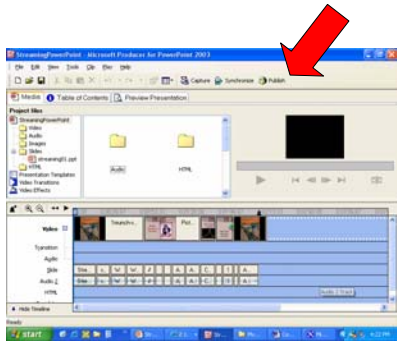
StreamingPowerPoint - Microsoft Producer for PowerPoint 2003

File Edit View Tools Clip Play Help

Capture Synchronize Publish

Media Table of Contents Preview Presentation

Project files

StreamingPowerPoint
Video
Audio
Images
Slides
streaming01.ppt
HTML
Presentation Templates
Video Transitions
Video Effects

Audio HTML

Video
Transition
Audio
Slide
Audio 2
HTML

Audio 1 track

Hide Timeline

Ready

start